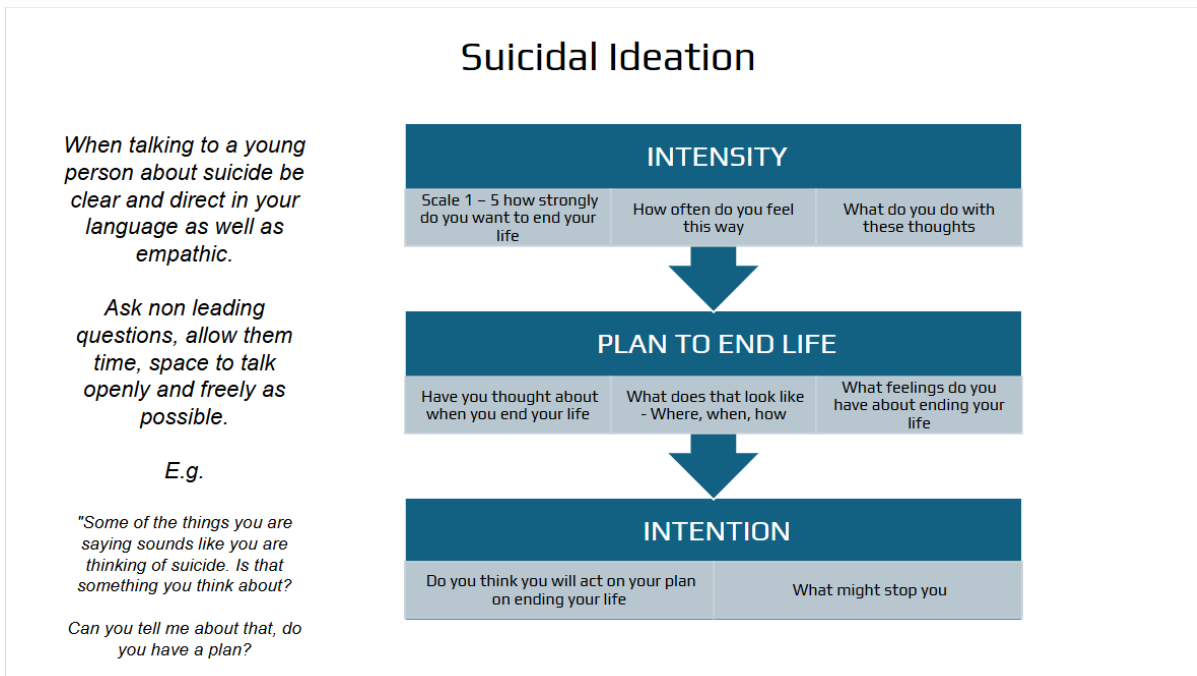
Suicidal Ideation

When talking to a young person about suicide be clear and direct in your language as well as empathic.

Ask non leading questions, allow them time, space to talk openly and freely as possible.

E.g.

"Some of the things you are saying sounds like you are thinking of suicide. Is that something you think about?

Can you tell me about that, do you have a plan?

INTENSITY

| Scale 1 – 5 how strongly do you want to end your life | How often do you feel this way | What do you do with these thoughts |
|---|---|---|

PLAN TO END LIFE

| Have you thought about when you end your life | What does that look like - Where, when, how | What feelings do you have about ending your life |
|---|---|---|

INTENTION

| Do you think you will act on your plan on ending your life | What might stop you |
|---|---|